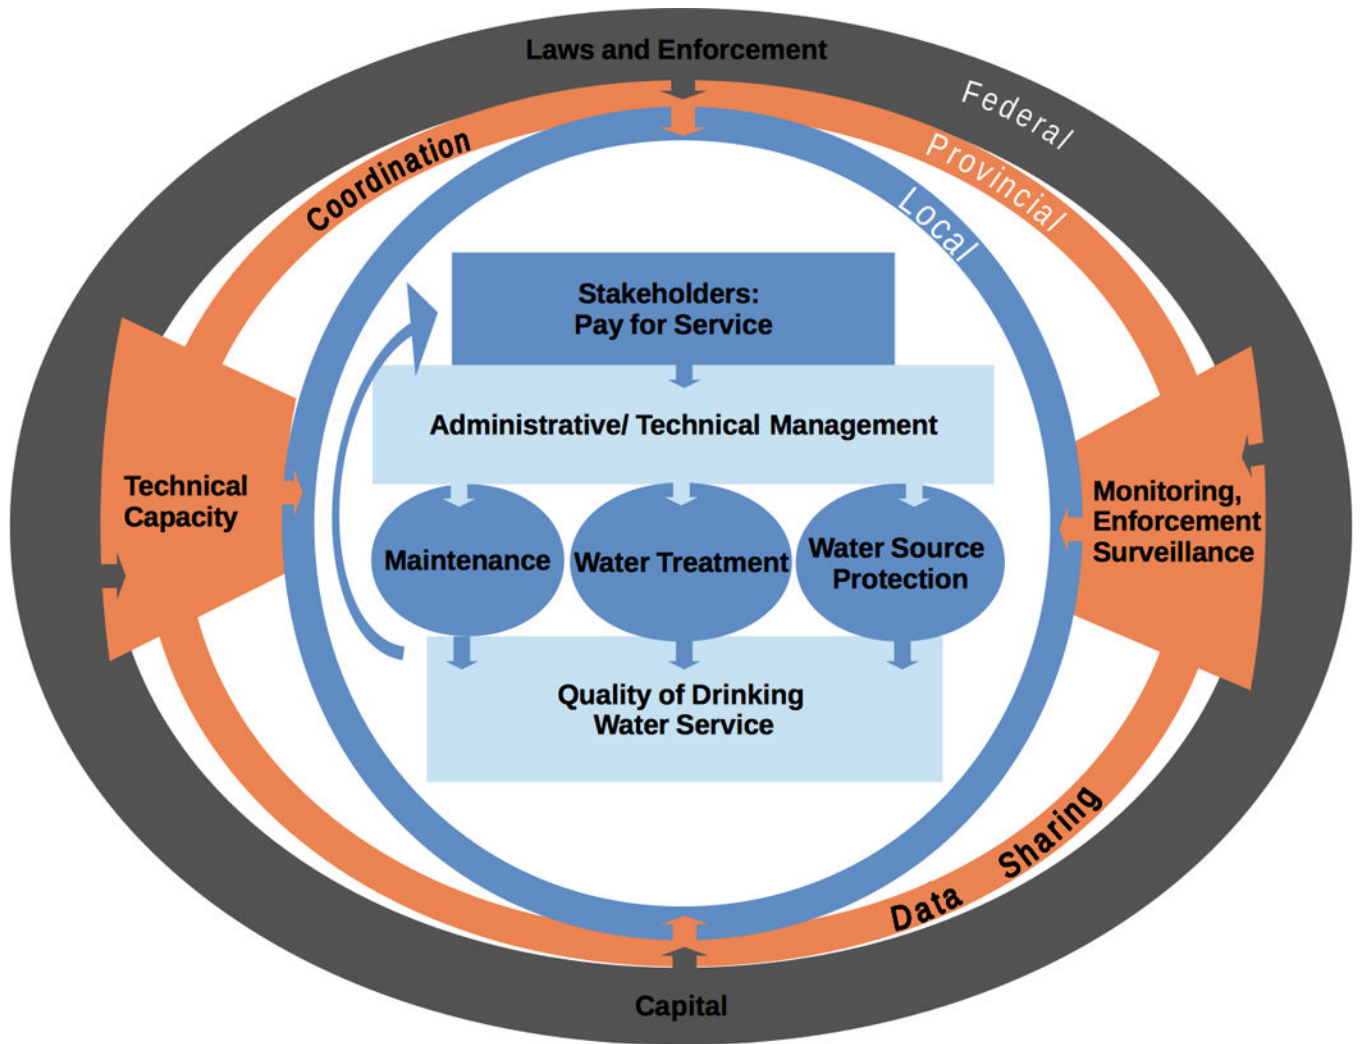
Laws and Enforcement

Federal

Provincial

Local

Coordination

Stakeholders: Pay for Service

Administrative/ Technical Management

Technical Capacity

Maintenance

Water Treatment

Water Source Protection

Monitoring, Enforcement Surveillance

Quality of Drinking Water Service

Data Sharing

Capital